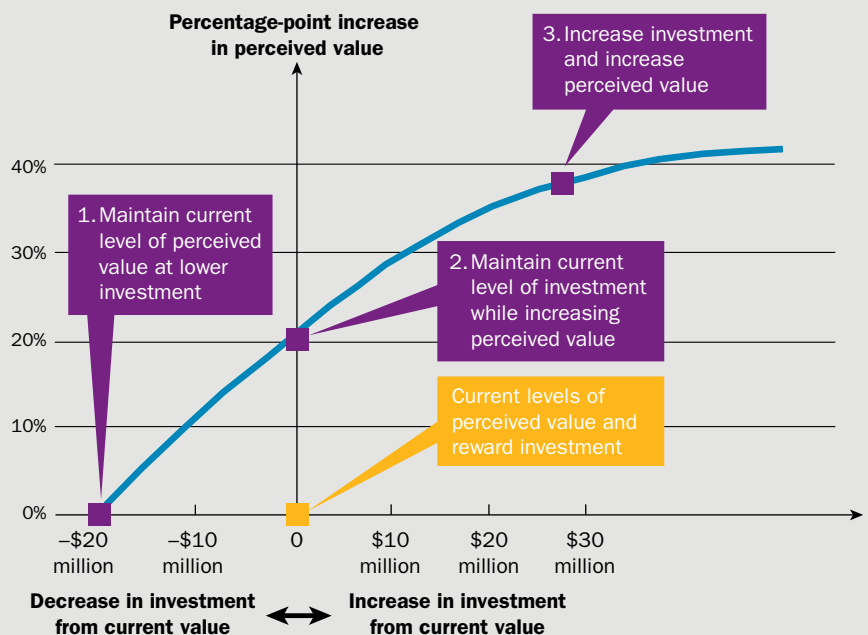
Percentage-point increase in perceived value

3. Increase investment and increase perceived value

40%

30%

20%

10%

0%

1. Maintain current level of perceived value at lower investment

2. Maintain current level of investment while increasing perceived value

Current levels of perceived value and reward investment

–$20 million

–$10 million

0

$10 million

$20 million

$30 million

Decrease in investment from current value

Increase in investment from current value